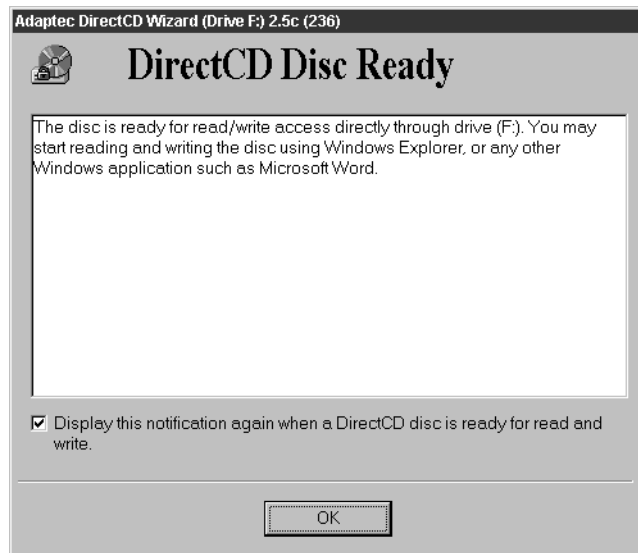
Adaptec DirectCD Wizard (Drive F:) 2.5c (236)

DirectCD Disc Ready

The disc is ready for read/write access directly through drive (F:). You may start reading and writing the disc using Windows Explorer, or any other Windows application such as Microsoft Word.

☑ Display this notification again when a DirectCD disc is ready for read and write.

OK